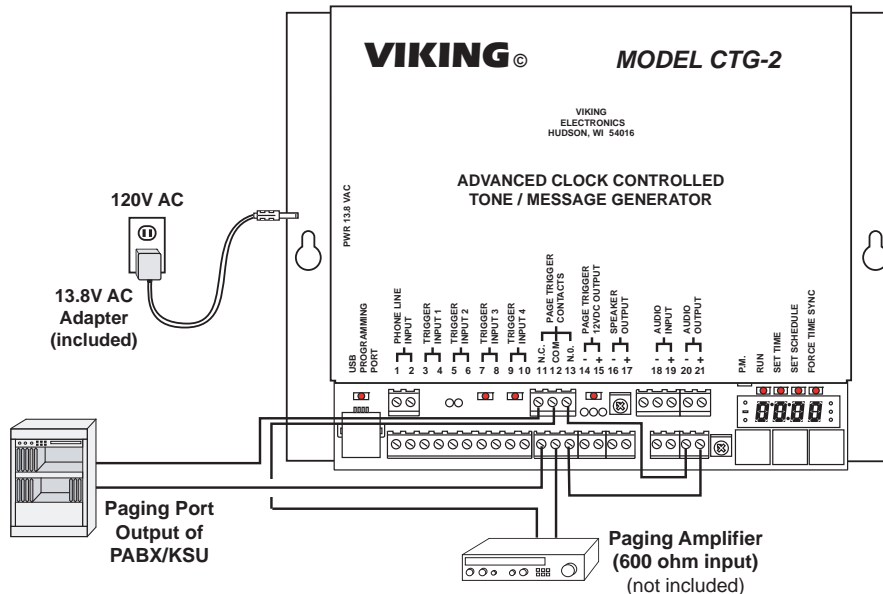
VIKING©

MODEL CTG-2

VIKING
ELECTRONICS
HUDSON, WI 54016

ADVANCED CLOCK CONTROLLED
TONE / MESSAGE GENERATOR

120V AC

13.8V AC
Adapter
(included)

PWR 13.8 VAC

USB PROGRAMMING PORT

PHONE LINE INPUT
1 2

TRIGGER INPUT 1
3 4

TRIGGER INPUT 2
5 6

TRIGGER INPUT 3
7 8

TRIGGER INPUT 4
9 10

PAGE TRIGGER CONTACTS
N.C. COM N.O.
11 12 13

PAGE TRIGGER 12VDC OUTPUT
- +
14 15

SPEAKER OUTPUT
- +
16 17

AUDIO INPUT
- +
18 19

AUDIO OUTPUT
- +
20 21

P.M.
RUN
SET TIME
SET SCHEDULE
FORCE TIME SYNC

88:88

Paging Port
Output of
PABX/KSU

Paging Amplifier
(600 ohm input)
(not included)